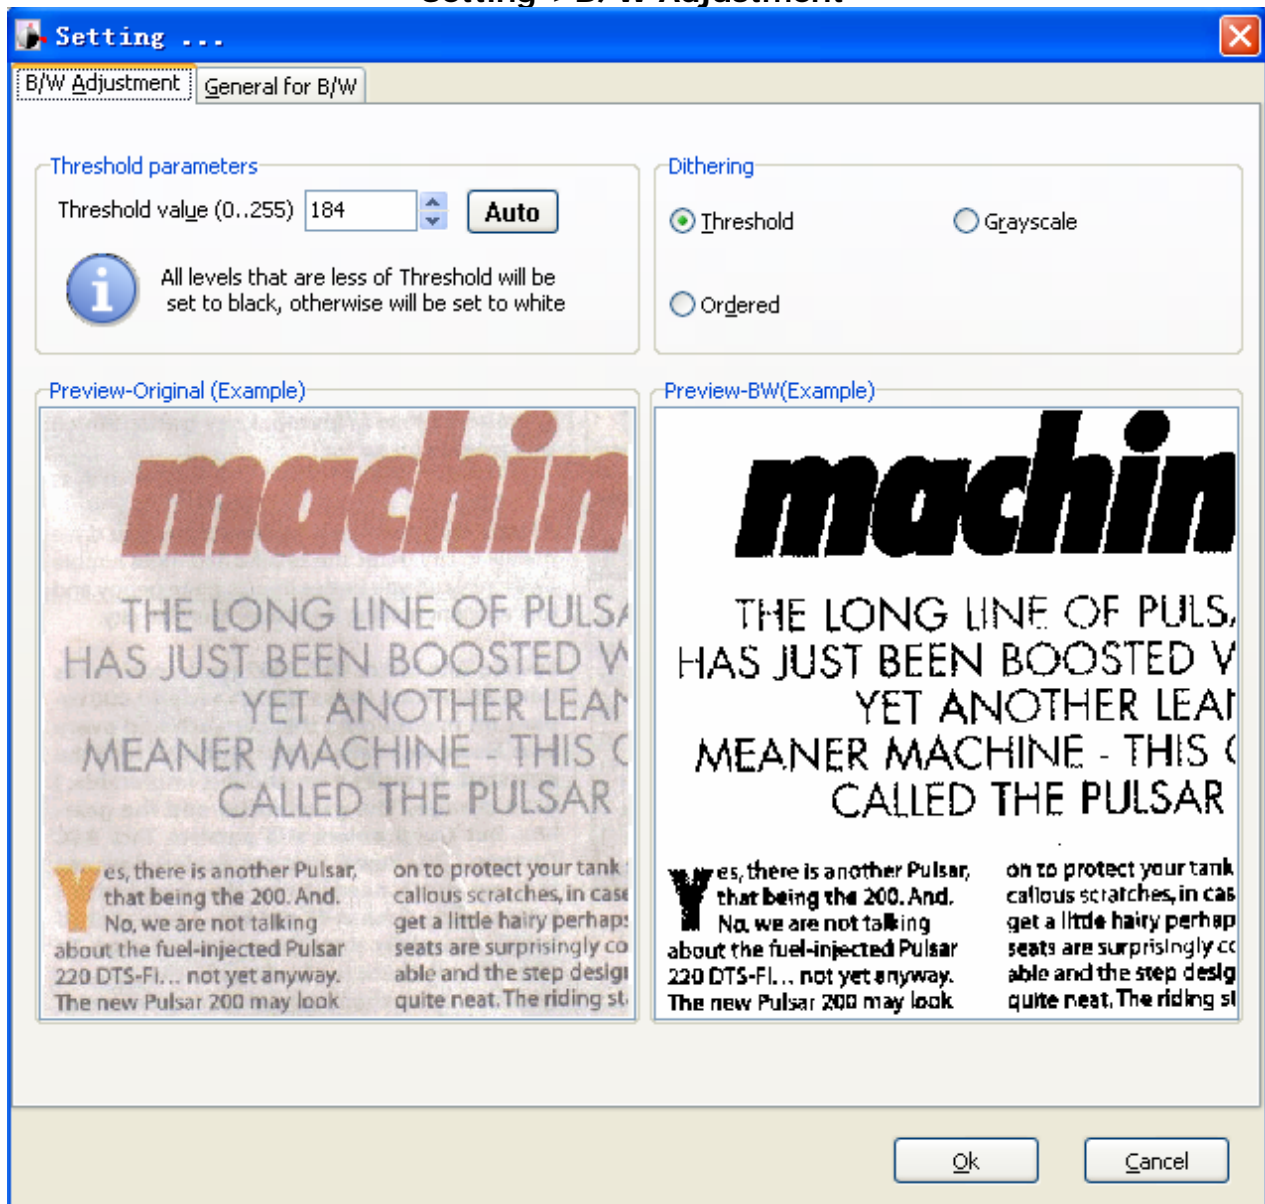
Setting ...

B/W Adjustment | General for B/W

Threshold parameters

Threshold value (0..255) 184 Auto

All levels that are less of Threshold will be set to black, otherwise will be set to white

Dithering

Threshold

Grayscale

Ordered

Preview-Original (Example)

machin

THE LONG LINE OF PULSA HAS JUST BEEN BOOSTED W YET ANOTHER LEAN MEANER MACHINE - THIS O CALLED THE PULSAR

Yes, there is another Pulsar, that being the 200. And. No, we are not talking about the fuel-injected Pulsar 220 DTS-Fi... not yet anyway. The new Pulsar 200 may look

on to protect your tank callous scratches, in case get a little hairy perhaps seats are surprisingly co able and the step desig quite neat. The riding st

Preview-BW(Example)

machin

THE LONG LINE OF PULS HAS JUST BEEN BOOSTED V YET ANOTHER LEAI MEANER MACHINE - THIS ( CALLED THE PULSAR

Yes, there is another Pulsar, that being the 200. And. No, we are not talking about the fuel-injected Pulsar 220 DTS-Fi... not yet anyway. The new Pulsar 200 may look

on to protect your tank callous scratches, in cas get a little hairy perhap seats are surprisingly cc able and the step desig quite neat. The riding st

Ok

Cancel